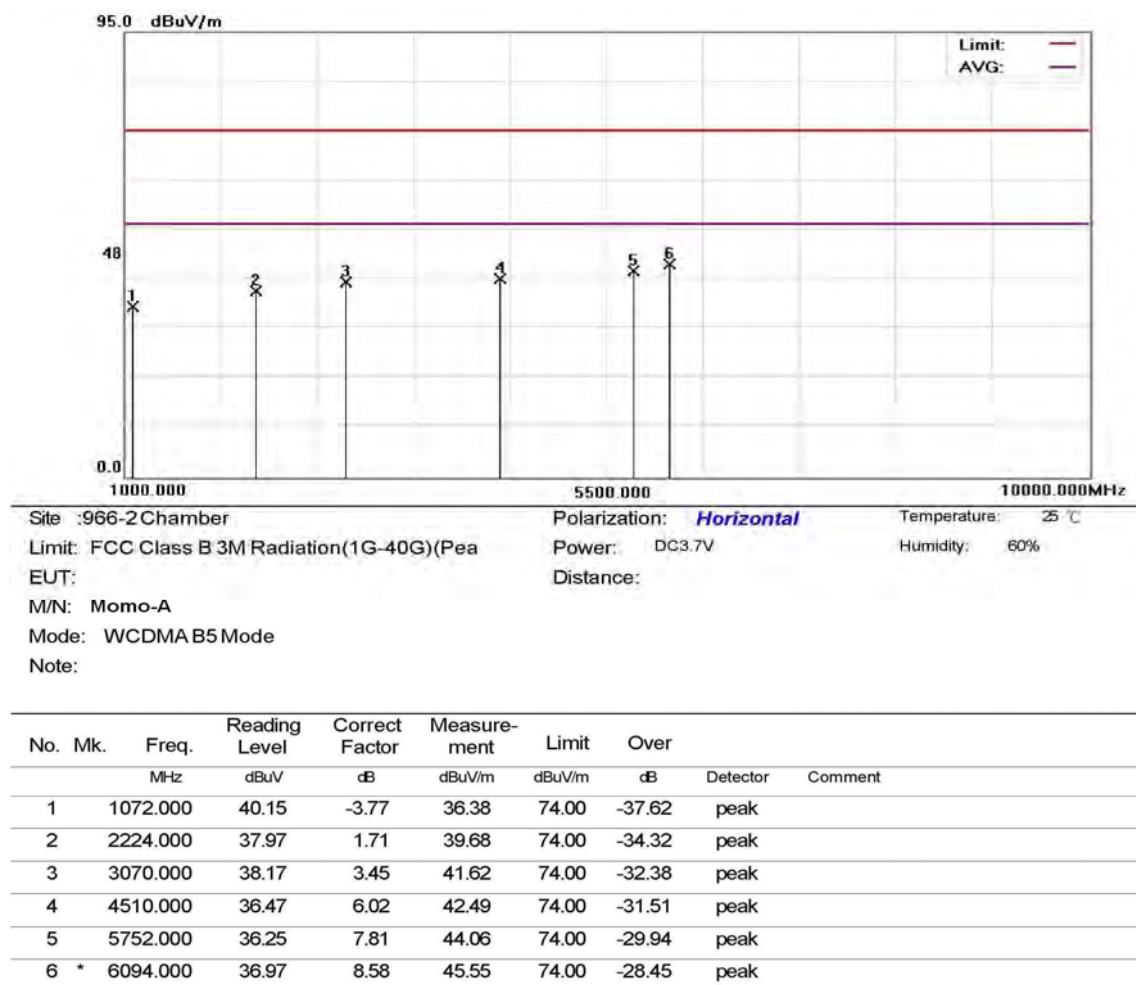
95.0 dBuV/m

Limit:
AVG:

48

1
2
3
4
5
6

0.0
1000.000
5500.000
10000.000MHz

Site :966-2 Chamber
Limit: FCC Class B 3M Radiation(1G-40G)(Pea
EUT:
M/N: Momo-A
Mode: WCDMA B5 Mode
Note:

Polarization: Horizontal
Power: DC3.7V
Distance:

Temperature: 25 ℃
Humidity: 60%

| No. | Mk. | Freq. | Reading Level | Correct Factor | Measure-ment | Limit | Over | | |
|---|---|---|---|---|---|---|---|---|---|
| | | MHz | dBuV | dB | dBuV/m | dBuV/m | dB | Detector | Comment |
| 1 | | 1072.000 | 40.15 | -3.77 | 36.38 | 74.00 | -37.62 | peak | |
| 2 | | 2224.000 | 37.97 | 1.71 | 39.68 | 74.00 | -34.32 | peak | |
| 3 | | 3070.000 | 38.17 | 3.45 | 41.62 | 74.00 | -32.38 | peak | |
| 4 | | 4510.000 | 36.47 | 6.02 | 42.49 | 74.00 | -31.51 | peak | |
| 5 | | 5752.000 | 36.25 | 7.81 | 44.06 | 74.00 | -29.94 | peak | |
| 6 | * | 6094.000 | 36.97 | 8.58 | 45.55 | 74.00 | -28.45 | peak | |